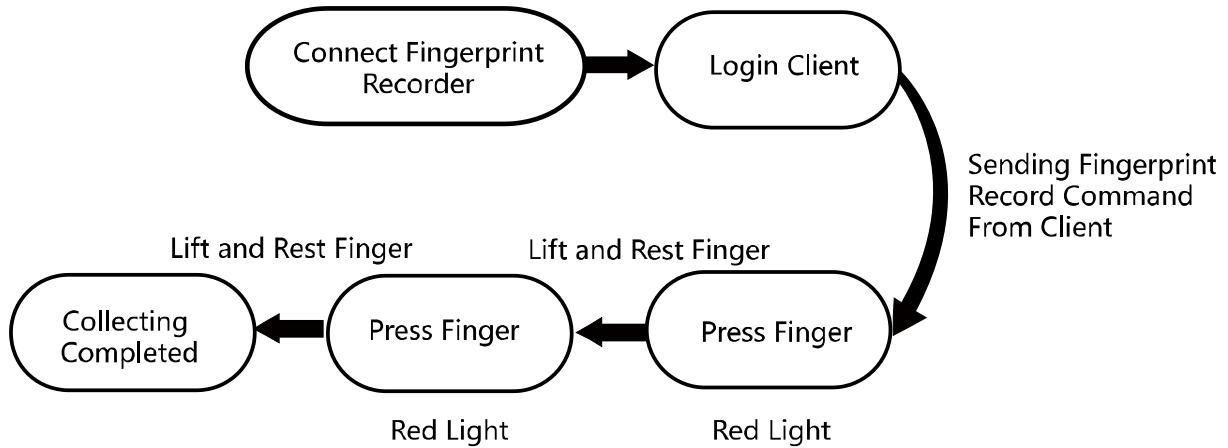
Connect Fingerprint Recorder

Login Client

Sending Fingerprint Record Command From Client

Lift and Rest Finger

Lift and Rest Finger

Collecting Completed

Press Finger

Press Finger

Red Light

Red Light